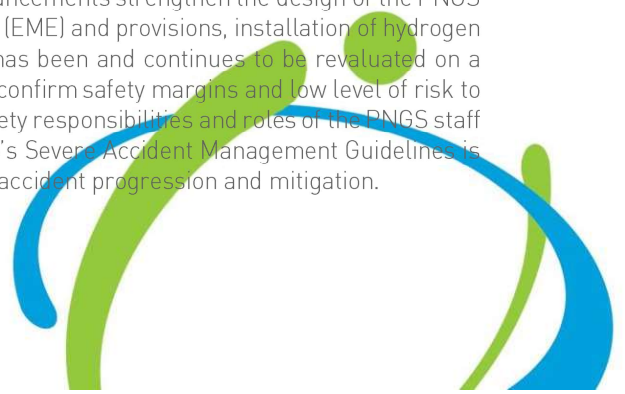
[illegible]ancements strengthen the design of the PNGS (EME) and provisions, installation of hydrogen has been and continues to be revaluated on a confirm safety margins and low level of risk to ety responsibilities and roles of the PNGS staff 's Severe Accident Management Guidelines is accident progression and mitigation.